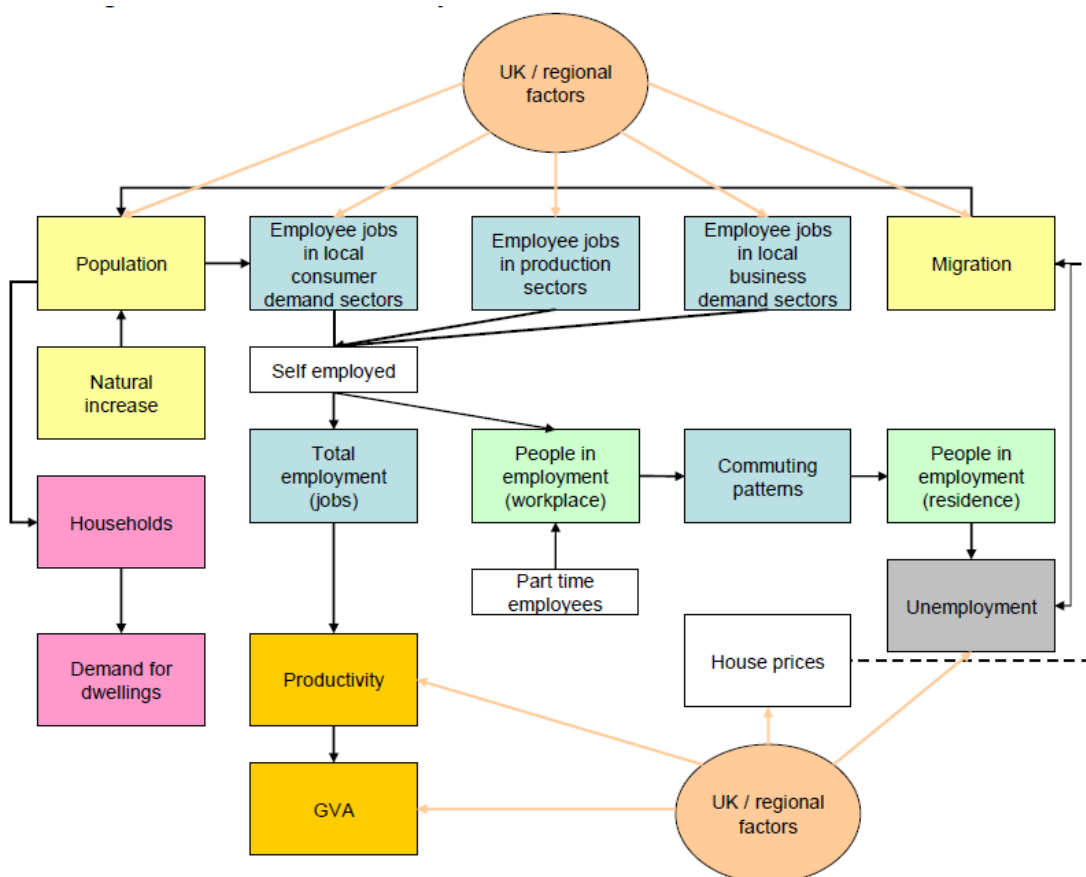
UK / regional factors

Population

Employee jobs in local consumer demand sectors

Employee jobs in production sectors

Employee jobs in local business demand sectors

Migration

Natural increase

Self employed

Total employment (jobs)

People in employment (workplace)

Commuting patterns

People in employment (residence)

Households

Part time employees

Unemployment

Demand for dwellings

Productivity

House prices

GVA

UK / regional factors